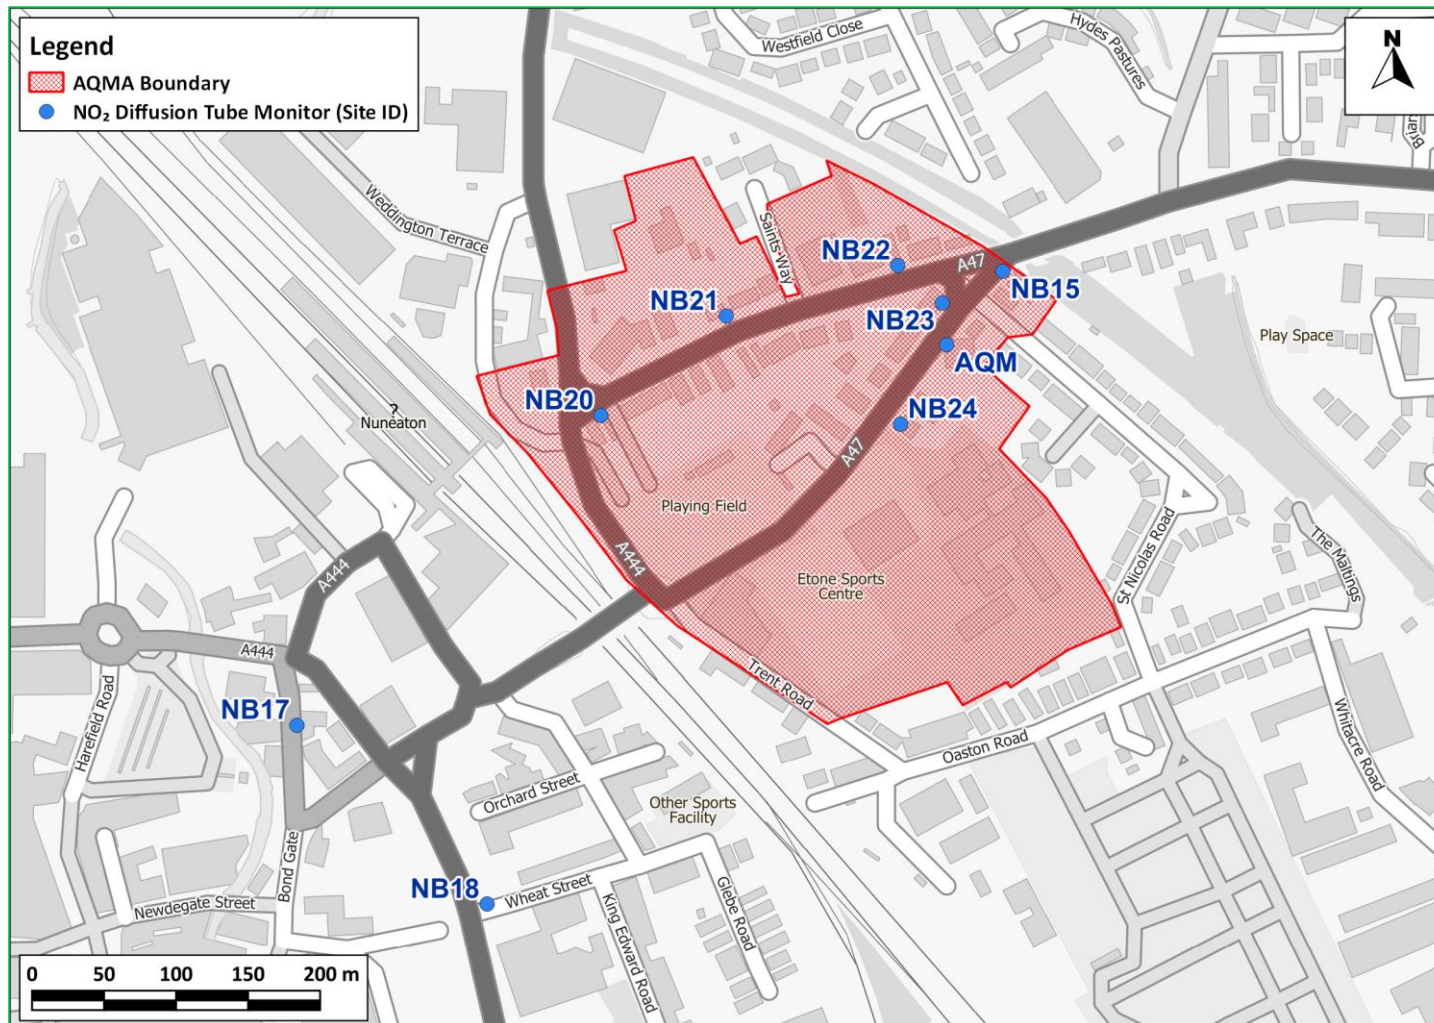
Legend
AQMA Boundary
$NO_2$ Diffusion Tube Monitor (Site ID)

N

Westfield Close
Hydes Pastures
Weddington Terrace
Saints Way
NB22
A47
NB15
NB21
NB23
AQM
Play Space
NB20
Nuneaton
NB24
A47
Playing Field
A444
Etone Sports Centre
St Nicolas Road
The Maltings
A444
A444
Trent Road
Harefield Road
NB17
Oaston Road
Whitacre Road
Orchard Street
Other Sports Facility
Bond Gate
NB18
Wheat Street
Newdegate Street
King Edward Road
Glebe Road

0 50 100 150 200 m